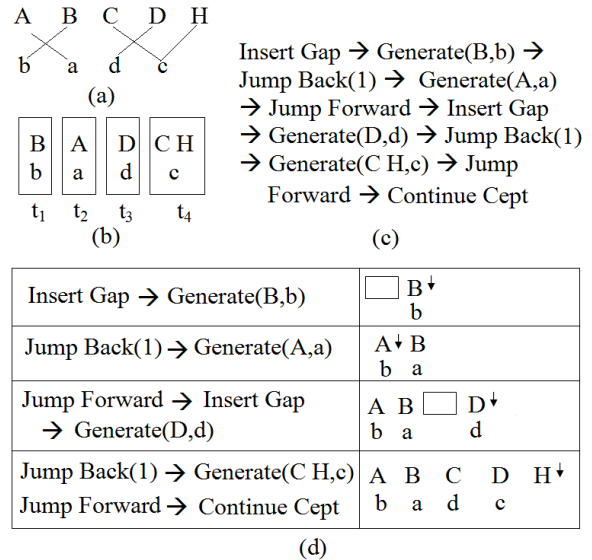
A B C D H

b a d c

(a)

| B b | A a | D d | C H c |
|---|---|---|---|
| $t_1$ | $t_2$ | $t_3$ | $t_4$ |

(b)

Insert Gap → Generate(B,b) → Jump Back(1) → Generate(A,a) → Jump Forward → Insert Gap → Generate(D,d) → Jump Back(1) → Generate(C H,c) → Jump Forward → Continue Cept

(c)

| | |
|---|---|
| Insert Gap → Generate(B,b) | B↓ b |
| Jump Back(1) → Generate(A,a) | A↓ B b a |
| Jump Forward → Insert Gap → Generate(D,d) | A B D↓ b a d |
| Jump Back(1) → Generate(C H,c) Jump Forward → Continue Cept | A B C D H↓ b a d c |

(d)